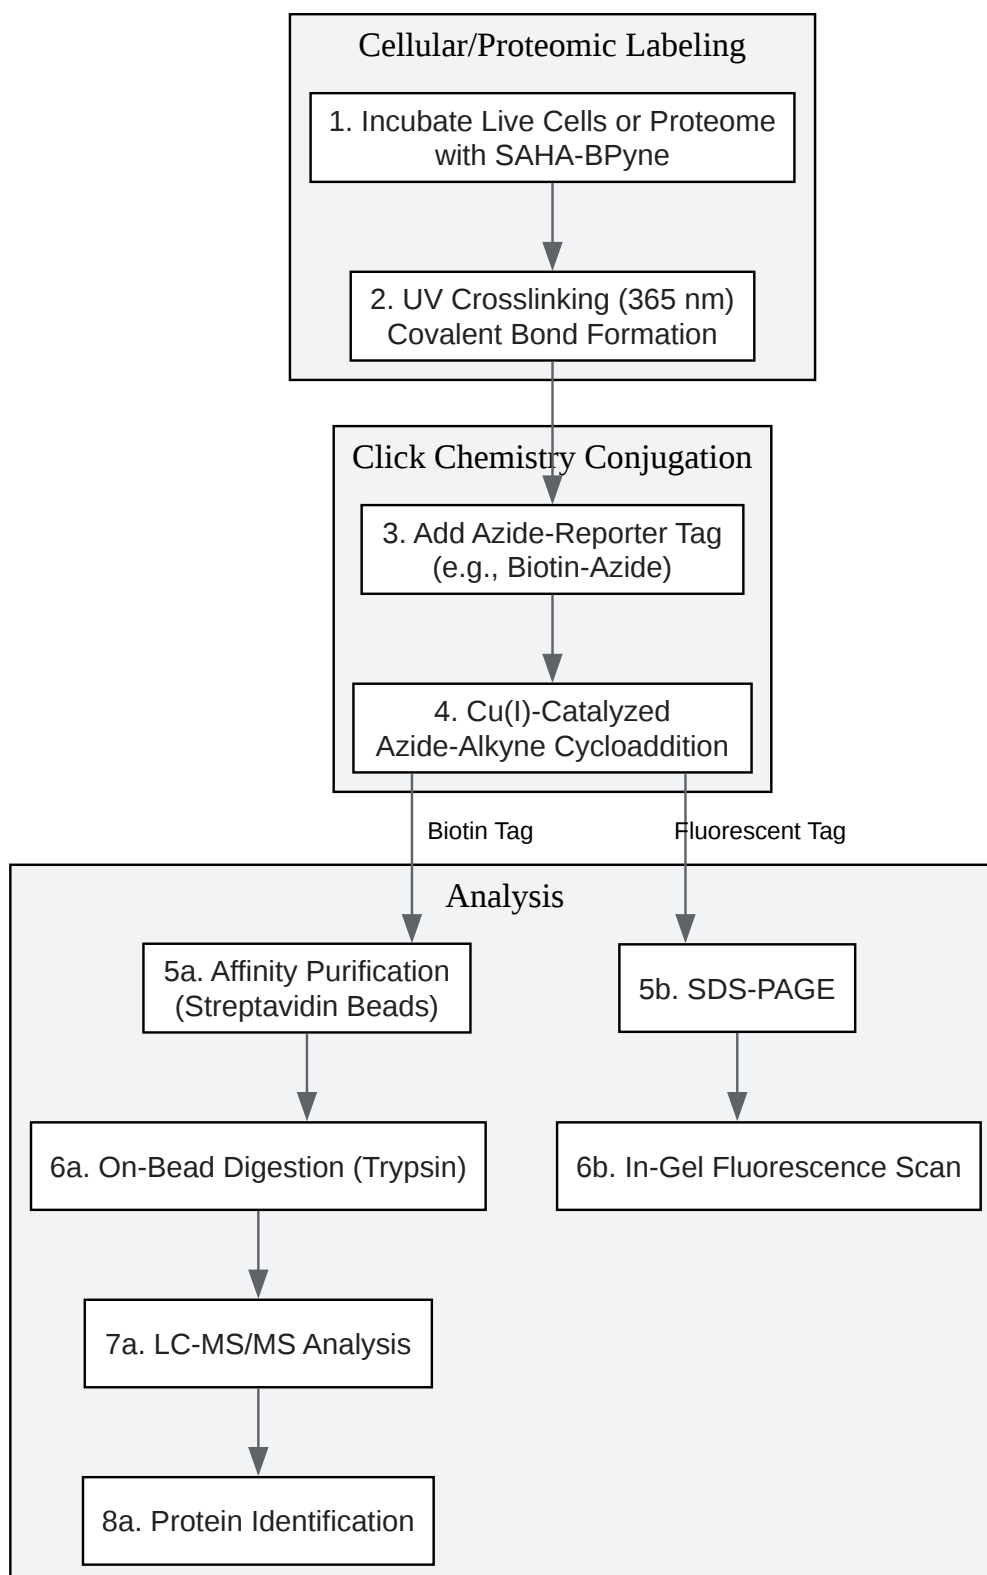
Cellular/Proteomic Labeling

1. Incubate Live Cells or Proteome with SAHA-BPyne

2. UV Crosslinking (365 nm) Covalent Bond Formation

Click Chemistry Conjugation

3. Add Azide-Reporter Tag (e.g., Biotin-Azide)

4. Cu(I)-Catalyzed Azide-Alkyne Cycloaddition

Biotin Tag

Fluorescent Tag

Analysis

5a. Affinity Purification (Streptavidin Beads)

6a. On-Bead Digestion (Trypsin)

7a. LC-MS/MS Analysis

8a. Protein Identification

5b. SDS-PAGE

6b. In-Gel Fluorescence Scan